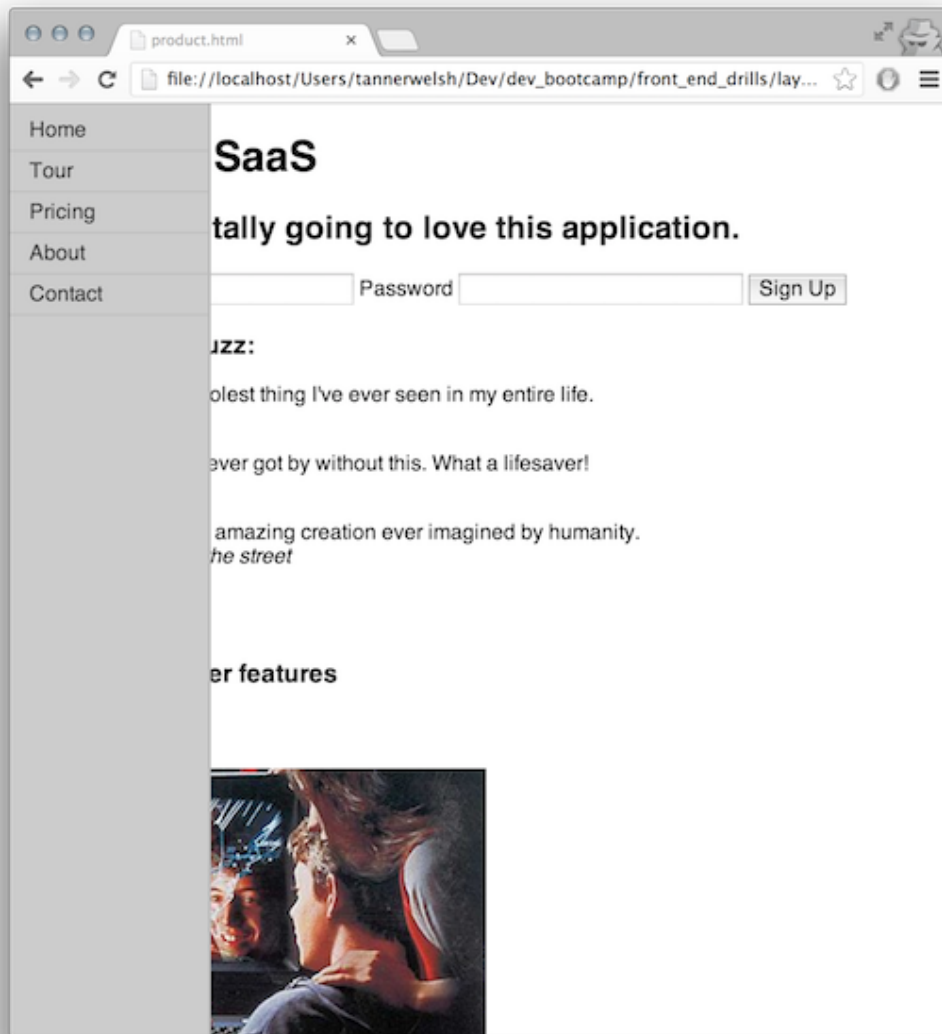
product.html ×

file://localhost/Users/tannerwelsh/Dev/dev_bootcamp/front_end_drills/lay...

Home
Tour
Pricing
About
Contact

SaaS

tally going to love this application.

Password Sign Up

uzz:

olest thing I've ever seen in my entire life.

ever got by without this. What a lifesaver!

amazing creation ever imagined by humanity.
he street

er features